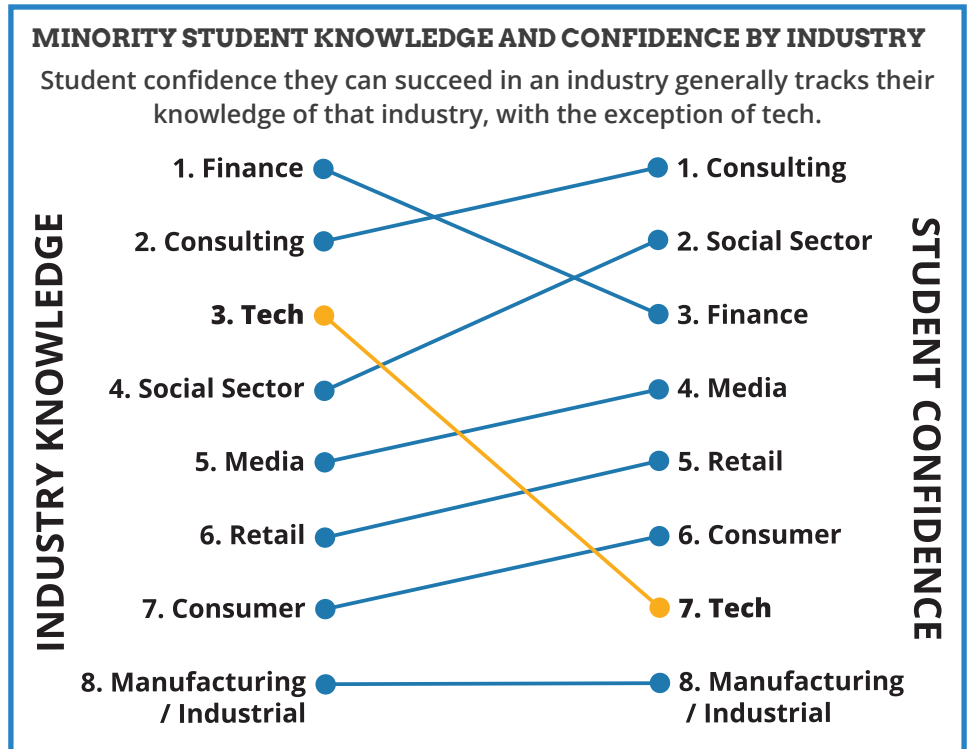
MINORITY STUDENT KNOWLEDGE AND CONFIDENCE BY INDUSTRY

Student confidence they can succeed in an industry generally tracks their knowledge of that industry, with the exception of tech.

INDUSTRY KNOWLEDGE

1. Finance
2. Consulting
3. Tech
4. Social Sector
5. Media
6. Retail
7. Consumer
8. Manufacturing / Industrial

STUDENT CONFIDENCE

1. Consulting
2. Social Sector
3. Finance
4. Media
5. Retail
6. Consumer
7. Tech
8. Manufacturing / Industrial